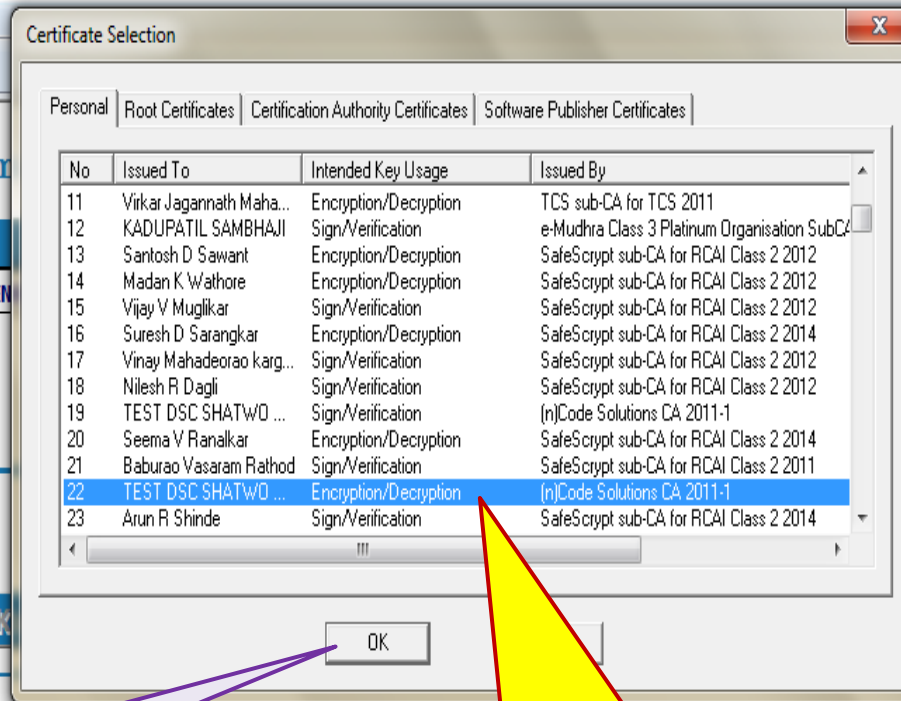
Certificate Selection

Personal | Root Certificates | Certification Authority Certificates | Software Publisher Certificates

| No | Issued To | Intended Key Usage | Issued By |
|---|---|---|---|
| 11 | Virkar Jagannath Maha... | Encryption/Decryption | TCS sub-CA for TCS 2011 |
| 12 | KADUPATIL SAMBHAJI | Sign/Verification | e-Mudhra Class 3 Platinum Organisation SubCA |
| 13 | Santosh D Sawant | Encryption/Decryption | SafeScrypt sub-CA for RCAI Class 2 2012 |
| 14 | Madan K Wathore | Encryption/Decryption | SafeScrypt sub-CA for RCAI Class 2 2012 |
| 15 | Vijay V Muglikar | Sign/Verification | SafeScrypt sub-CA for RCAI Class 2 2012 |
| 16 | Suresh D Sarangkar | Encryption/Decryption | SafeScrypt sub-CA for RCAI Class 2 2014 |
| 17 | Vinay Mahadeorao karg... | Sign/Verification | SafeScrypt sub-CA for RCAI Class 2 2012 |
| 18 | Nilesh R Dagli | Sign/Verification | SafeScrypt sub-CA for RCAI Class 2 2012 |
| 19 | TEST DSC SHATWO ... | Sign/Verification | (n)Code Solutions CA 2011-1 |
| 20 | Seema V Ranalkar | Encryption/Decryption | SafeScrypt sub-CA for RCAI Class 2 2014 |
| 21 | Baburao Vasaram Rathod | Sign/Verification | SafeScrypt sub-CA for RCAI Class 2 2011 |
| 22 | TEST DSC SHATWO ... | Encryption/Decryption | (n)Code Solutions CA 2011-1 |
| 23 | Arun R Shinde | Sign/Verification | SafeScrypt sub-CA for RCAI Class 2 2014 |

OK